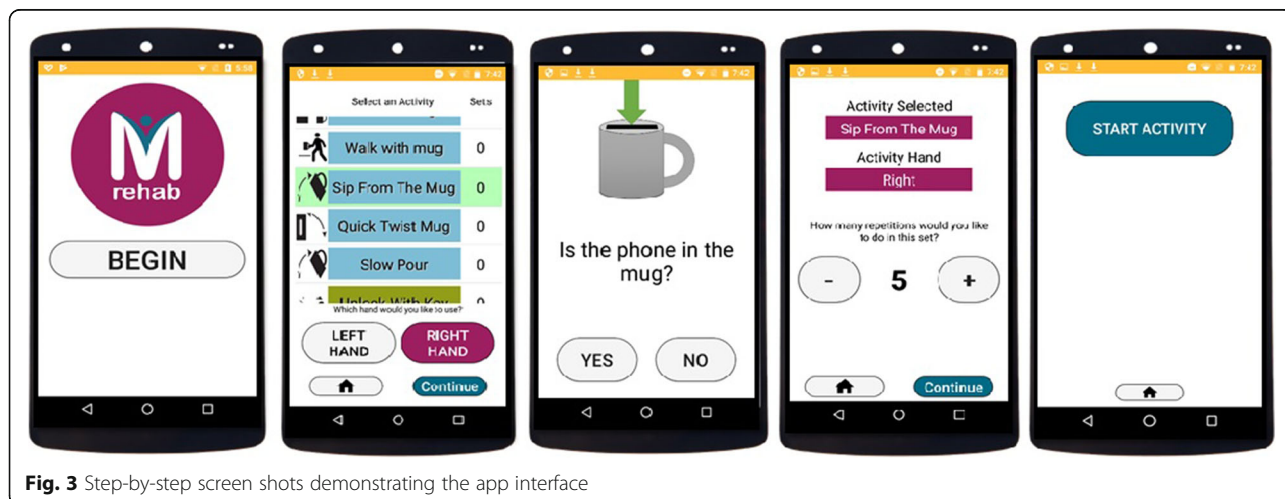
5:58

M
rehab

BEGIN

7:42

Select an Activity Sets

Walk with mug 0

Sip From The Mug 0

Quick Twist Mug 0

Slow Pour 0

Unlock With Key 0

Which hand would you like to use?

LEFT HAND

RIGHT HAND

Continue

7:42

Is the phone in the mug?

YES

NO

7:42

Activity Selected

Sip From The Mug

Activity Hand

Right

How many repetitions would you like to do in this set?

-

5

+

Continue

7:42

START ACTIVITY

**Fig. 3** Step-by-step screen shots demonstrating the app interface